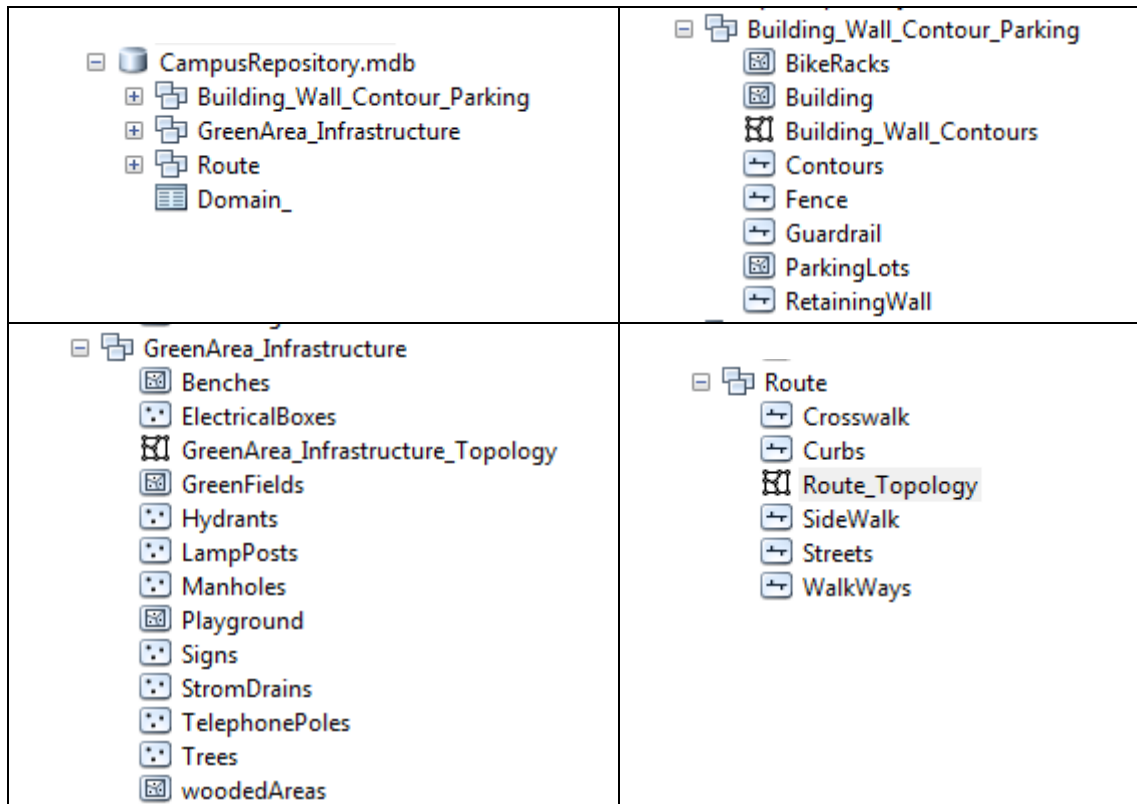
| | |
|---|---|
| CampusRepository.mdb<br>Building_Wall_Contour_Parking<br>GreenArea_Infrastructure<br>Route<br>Domain_ | Building_Wall_Contour_Parking<br>BikeRacks<br>Building<br>Building_Wall_Contours<br>Contours<br>Fence<br>Guardrail<br>ParkingLots<br>RetainingWall |
| GreenArea_Infrastructure<br>Benches<br>ElectricalBoxes<br>GreenArea_Infrastructure_Topology<br>GreenFields<br>Hydrants<br>LampPosts<br>Manholes<br>Playground<br>Signs<br>StromDrains<br>TelephonePoles<br>Trees<br>woodedAreas | Route<br>Crosswalk<br>Curbs<br>Route_Topology<br>SideWalk<br>Streets<br>WalkWays |